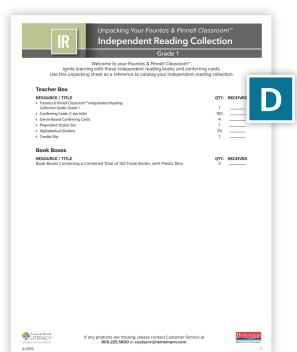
IR

Unpacking Your Fountas & Pinnell Classroom™

Independent Reading Collection

Grade 1

Welcome to your Fountas & Pinnell Classroom™. Ignite learning with these independent reading books and conferring cards. Use this unpacking sheet as a reference to catalog your independent reading collection.

D

Teacher Box

| RESOURCE / TITLE | QTY. | RECEIVED |
|---|---|---|
| Fountas & Pinnell Classroom™ Independent Reading Collection Guide, Grade 1 | 1 | |
| Conferring Cards (1 per title) | 150 | |
| Genre-Based Conferring Cards | 4 | |
| Preprinted Sticker Set | 1 | |
| Alphabetical Dividers | 26 | |
| Credits Slip | 1 | |

Book Boxes

| RESOURCE / TITLE | QTY. | RECEIVED |
|---|---|---|
| Book Boxes Containing a Combined Total of 150 Trade Books, with Plastic Bins | 3 | |

Fountas & Pinnell LITERACY

If any products are missing, please contact Customer Service at 800.225.5800 or custserv@heinemann.com.

Heinemann

3/2019